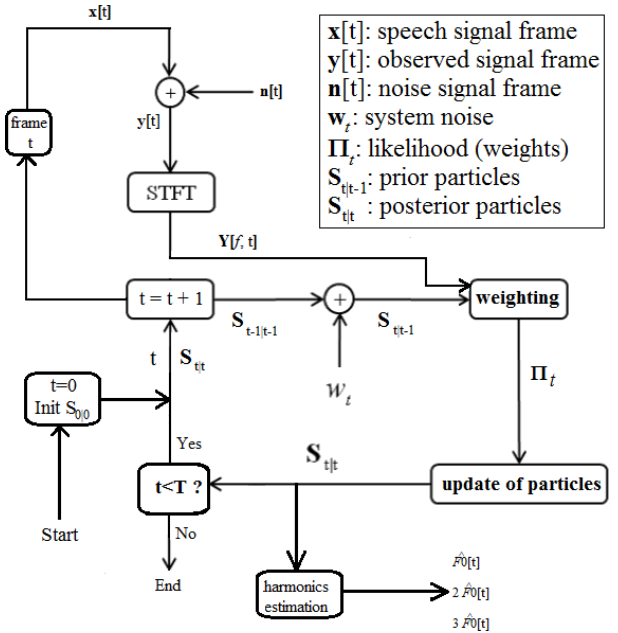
$\mathbf{x}$[t]: speech signal frame
$\mathbf{y}$[t]: observed signal frame
$\mathbf{n}$[t]: noise signal frame
$\mathbf{w}_t$: system noise
$\mathbf{\Pi}_t$: likelihood (weights)
$\mathbf{S}_{t|t-1}$: prior particles
$\mathbf{S}_{t|t}$ : posterior particles

$\mathbf{x[t]}$

+

$\mathbf{n[t]}$

frame t

$\mathbf{y[t]}$

STFT

$\mathbf{Y}[f, \mathbf{t}]$

t = t + 1

$\mathbf{S}_{t-1|t-1}$

+

$\mathbf{S}_{t|t-1}$

weighting

$w_t$

$\mathbf{\Pi}_t$

t

$\mathbf{S}_{t|t}$

t=0
Init $S_{0|0}$

Yes

$\mathbf{S}_{t|t}$

t<T ?

update of particles

Start

No

End

harmonics estimation

$\hat{F}0[t]$

$2\ \hat{F}0[t]$

$3\ \hat{F}0[t]$